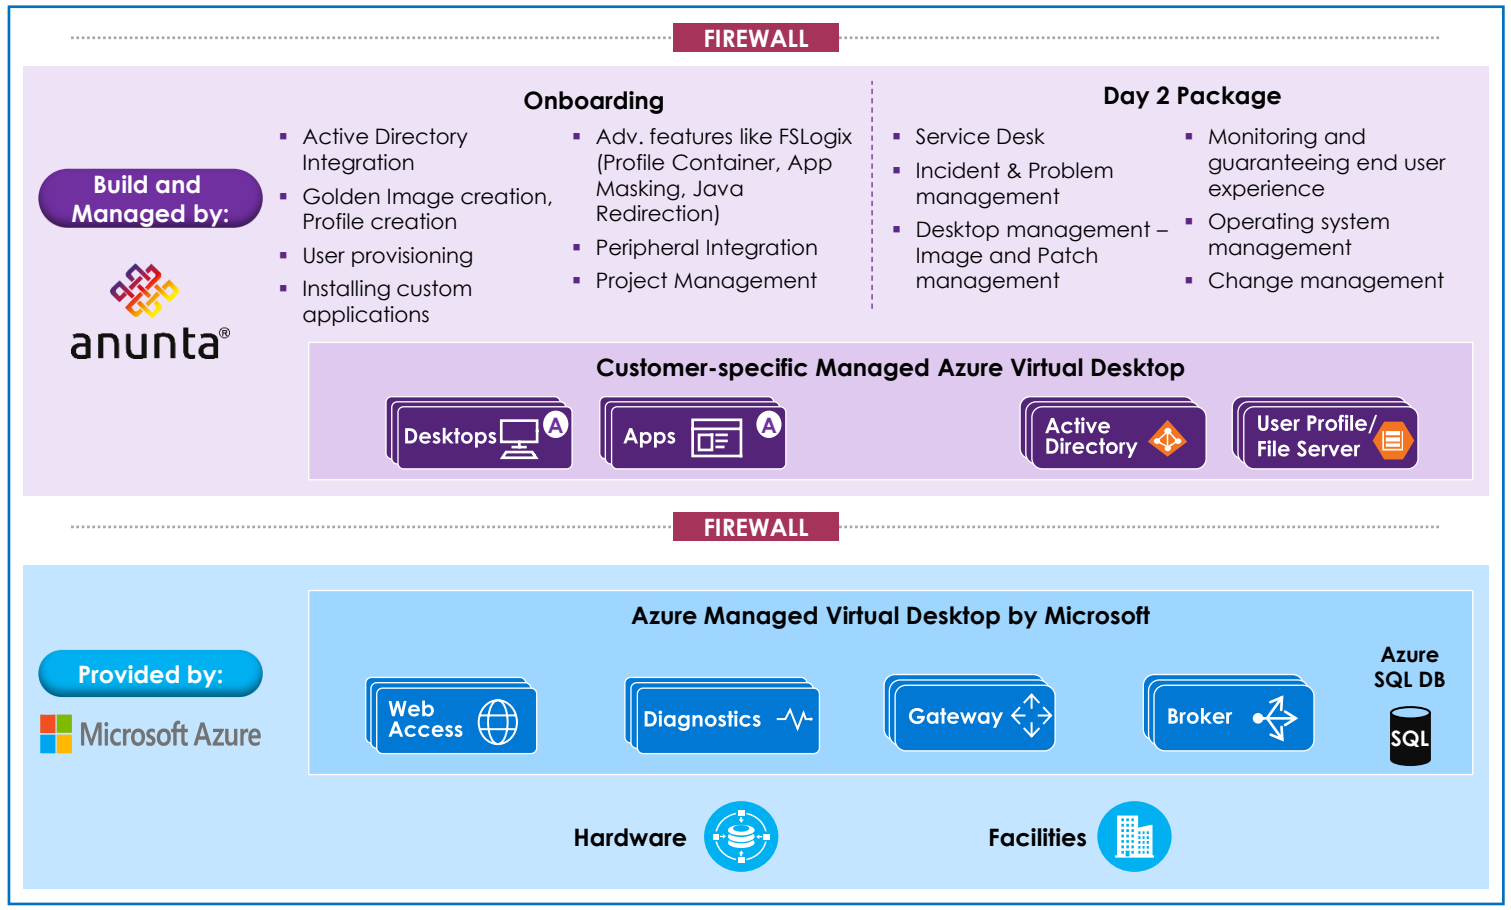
FIREWALL

Build and Managed by:

anunta®

Onboarding

- Active Directory Integration
- Golden Image creation, Profile creation
- User provisioning
- Installing custom applications

- Adv. features like FSLogix (Profile Container, App Masking, Java Redirection)
- Peripheral Integration
- Project Management

Day 2 Package

- Service Desk
- Incident & Problem management
- Desktop management – Image and Patch management

- Monitoring and guaranteeing end user experience
- Operating system management
- Change management

Customer-specific Managed Azure Virtual Desktop

Desktops A

Apps A

Active Directory

User Profile/ File Server

FIREWALL

Provided by:

Microsoft Azure

Azure Managed Virtual Desktop by Microsoft

Web Access

Diagnostics

Gateway

Broker

Azure SQL DB

SQL

Hardware

Facilities